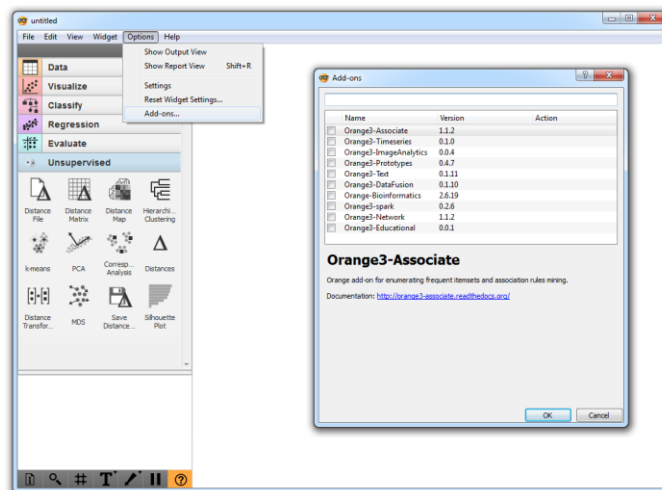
untitled

File Edit View Widget Options Help

Show Output View
Show Report View Shift+R
Settings
Reset Widget Settings...
Add-ons...

Data
Visualize
Classify
Regression
Evaluate
Unsupervised

Distance File
Distance Matrix
Distance Map
Hierarchi... Clustering
k-means
PCA
Corresp... Analysis
Distances
Distance Transfor...
MDS
Save Distance...
Silhouette Plot

Add-ons

| Name | Version | Action |
|---|---|---|
| Orange3-Associate | 1.1.2 | |
| Orange3-Timeseries | 0.1.0 | |
| Orange3-ImageAnalytics | 0.0.4 | |
| Orange3-Prototypes | 0.4.7 | |
| Orange3-Text | 0.1.11 | |
| Orange3-DataFusion | 0.1.10 | |
| Orange-Bioinformatics | 2.6.19 | |
| Orange3-spark | 0.2.6 | |
| Orange3-Network | 1.1.2 | |
| Orange3-Educational | 0.0.1 | |

Orange3-Associate

Orange add-on for enumerating frequent itemsets and association rules mining.

Documentation: http://orange3-associate.readthedocs.org/

OK Cancel